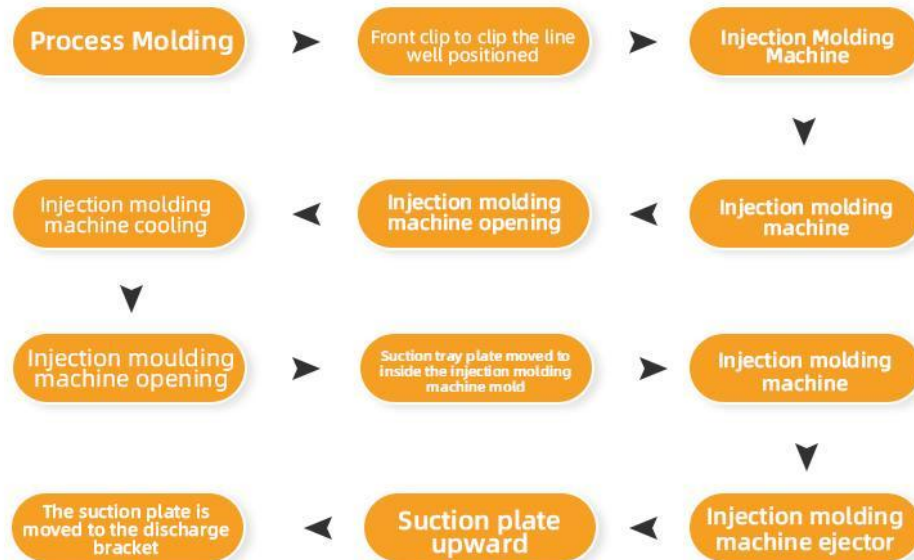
Process Molding

Front clip to clip the line well positioned

Injection Molding Machine

Injection molding machine

Injection molding machine opening

Injection molding machine cooling

Injection moulding machine opening

Suction tray plate moved to inside the injection molding machine mold

Injection molding machine

Injection molding machine ejector

Suction plate upward

The suction plate is moved to the discharge bracket